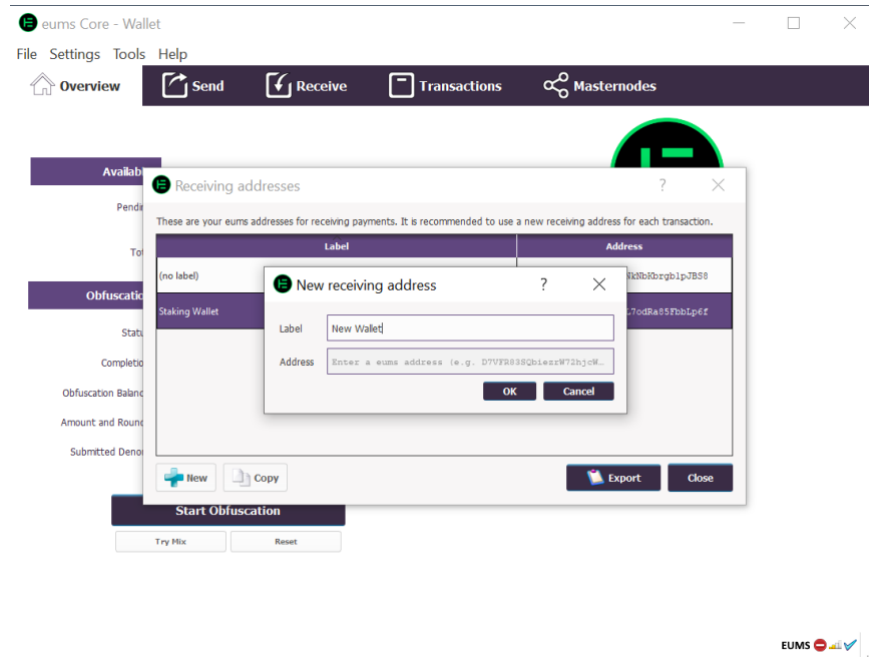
eums Core - Wallet

File Settings Tools Help

Overview Send Receive Transactions Masternodes

Availab

Pendi

Tot

Obfuscatio

Statu

Completio

Obfuscation Balanc

Amount and Round

Submitted Denor

Start Obfuscation

Try Mix Reset

Receiving addresses ? ×

These are your eums addresses for receiving payments. It is recommended to use a new receiving address for each transaction.

| Label | Address |
|---|---|
| (no label) | kNbKbrgblpJBS8 |
| Staking Wallet | L7odRa85FbbLp6f |

New receiving address ? ×

Label New Wallet

Address Enter a eums address (e.g. D7VFR838QbiesrW72hjcW...

OK Cancel

New Copy Export Close

EUMS